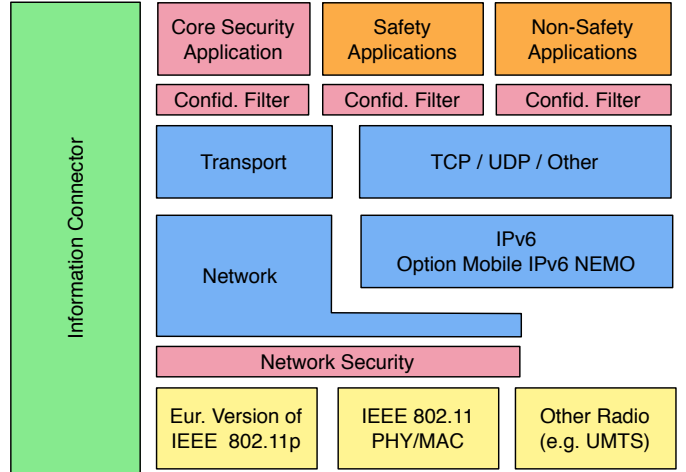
Information Connector

Core Security Application

Safety Applications

Non-Safety Applications

Confid. Filter

Confid. Filter

Confid. Filter

Transport

TCP / UDP / Other

Network

IPv6
Option Mobile IPv6 NEMO

Network Security

Eur. Version of IEEE 802.11p

IEEE 802.11 PHY/MAC

Other Radio (e.g. UMTS)